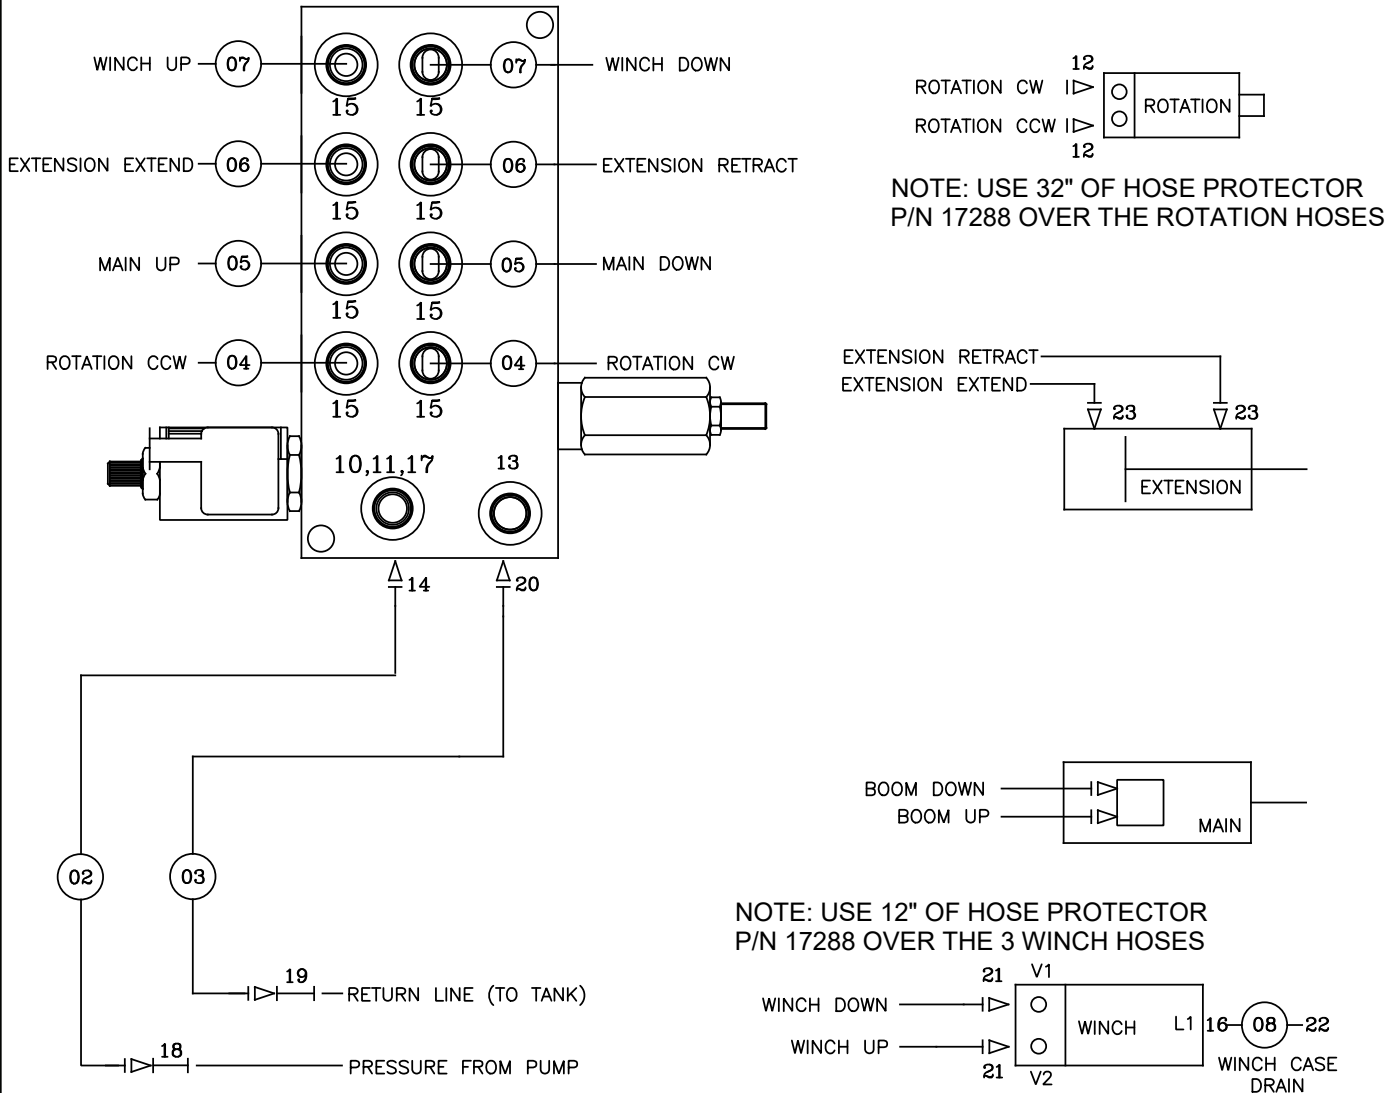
WINCH UP 07
07 WINCH DOWN
15 15
EXTENSION EXTEND 06
06 EXTENSION RETRACT
15 15
MAIN UP 05
05 MAIN DOWN
15 15
ROTATION CCW 04
04 ROTATION CW
15 15
10,11,17
13
14
20

12
ROTATION CW
ROTATION CCW
ROTATION
12

NOTE: USE 32" OF HOSE PROTECTOR P/N 17288 OVER THE ROTATION HOSES

EXTENSION RETRACT
EXTENSION EXTEND
23
23
EXTENSION

BOOM DOWN
BOOM UP
MAIN

02
03

NOTE: USE 12" OF HOSE PROTECTOR P/N 17288 OVER THE 3 WINCH HOSES

21 V1
WINCH DOWN
WINCH UP
21 V2
WINCH
L1 16 08 22
WINCH CASE DRAIN

19 RETURN LINE (TO TANK)
18 PRESSURE FROM PUMP